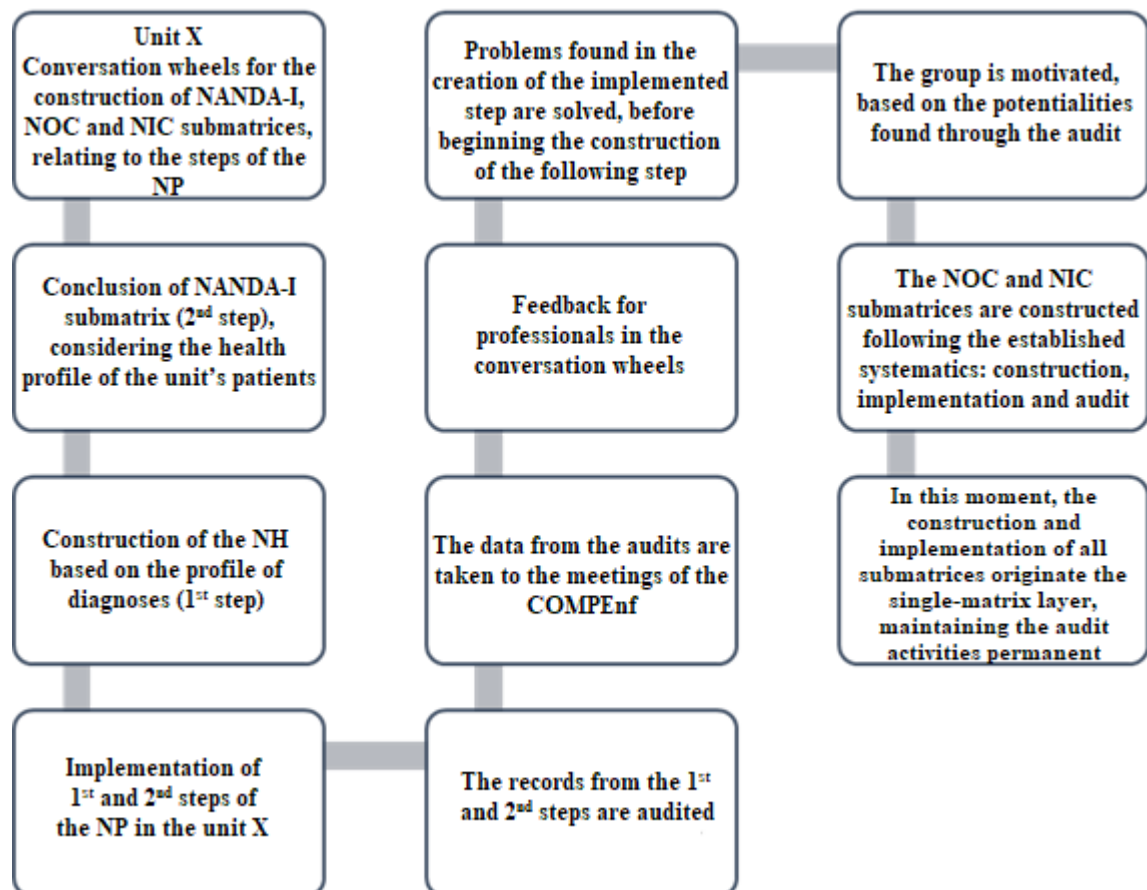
Unit X
Conversation wheels for the construction of NANDA-I, NOC and NIC submatrices, relating to the steps of the NP

Conclusion of NANDA-I submatrix (2nd step), considering the health profile of the unit's patients

Construction of the NH based on the profile of diagnoses (1st step)

Implementation of 1st and 2nd steps of the NP in the unit X

The records from the 1st and 2nd steps are audited

The data from the audits are taken to the meetings of the COMPEnf

Feedback for professionals in the conversation wheels

Problems found in the creation of the implemented step are solved, before beginning the construction of the following step

The group is motivated, based on the potentialities found through the audit

The NOC and NIC submatrices are constructed following the established systematics: construction, implementation and audit

In this moment, the construction and implementation of all submatrices originate the single-matrix layer, maintaining the audit activities permanent